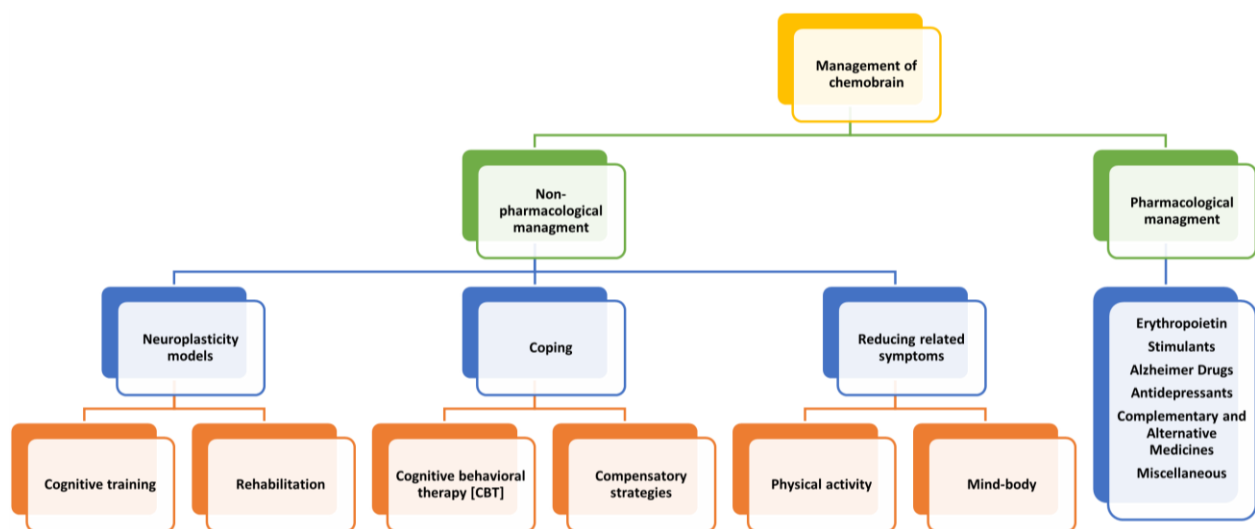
Management of chemobrain

Non-pharmacological managment

Pharmacological managment

Neuroplasticity models

Coping

Reducing related symptoms

Erythropoietin
Stimulants
Alzheimer Drugs
Antidepressants
Complementary and Alternative Medicines
Miscellaneous

Cognitive training

Rehabilitation

Cognitive behavioral therapy [CBT]

Compensatory strategies

Physical activity

Mind-body